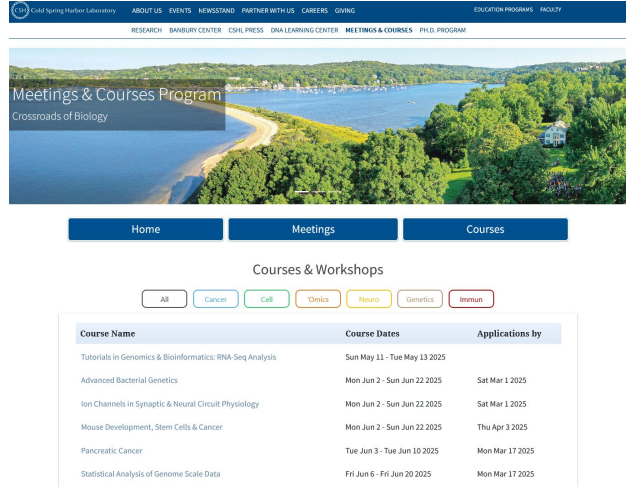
CSH Cold Spring Harbor Laboratory ABOUT US EVENTS NEWSSTAND PARTNER WITH US CAREERS GIVING EDUCATION PROGRAMS FACULTY

RESEARCH BANBURY CENTER CSHL PRESS DNA LEARNING CENTER MEETINGS & COURSES PH.D. PROGRAM

Meetings & Courses Program
Crossroads of Biology

Home Meetings Courses

Courses & Workshops

All Cancer Cell 'Omics Neuro Genetics Immun

| Course Name | Course Dates | Applications by |
|---|---|---|
| Tutorials in Genomics & Bioinformatics: RNA-Seq Analysis | Sun May 11 - Tue May 13 2025 | |
| Advanced Bacterial Genetics | Mon Jun 2 - Sun Jun 22 2025 | Sat Mar 1 2025 |
| Ion Channels in Synaptic & Neural Circuit Physiology | Mon Jun 2 - Sun Jun 22 2025 | Sat Mar 1 2025 |
| Mouse Development, Stem Cells & Cancer | Mon Jun 2 - Sun Jun 22 2025 | Thu Apr 3 2025 |
| Pancreatic Cancer | Tue Jun 3 - Tue Jun 10 2025 | Mon Mar 17 2025 |
| Statistical Analysis of Genome Scale Data | Fri Jun 6 - Fri Jun 20 2025 | Mon Mar 17 2025 |